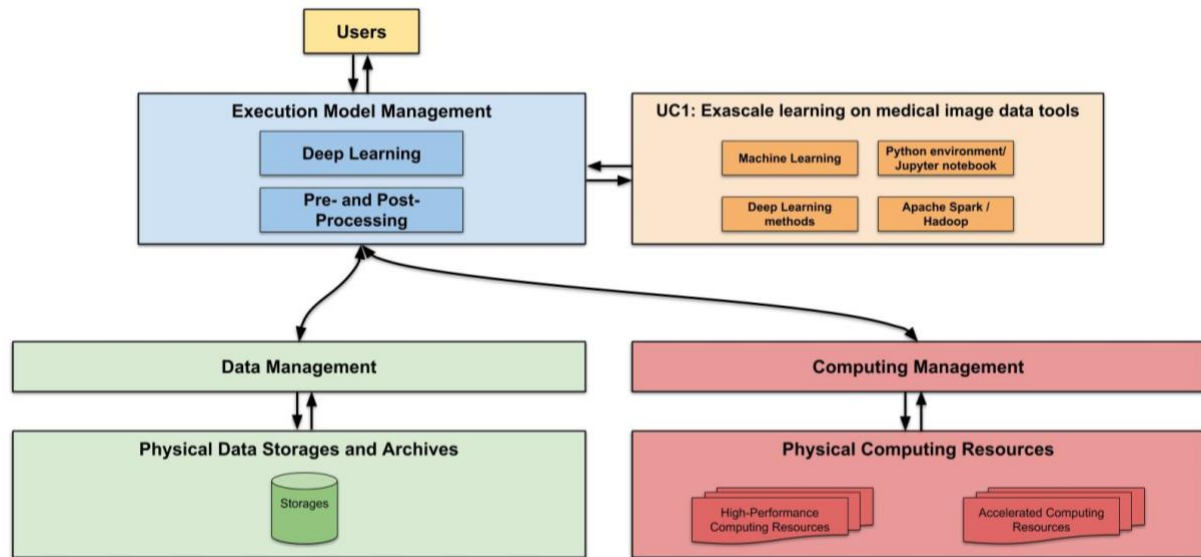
Users

Execution Model Management

Deep Learning

Pre- and Post-Processing

UC1: Exascale learning on medical image data tools

Machine Learning

Python environment/ Jupyter notebook

Deep Learning methods

Apache Spark / Hadoop

Data Management

Computing Management

Physical Data Storages and Archives

Storages

Physical Computing Resources

High-Performance Computing Resources

Accelerated Computing Resources